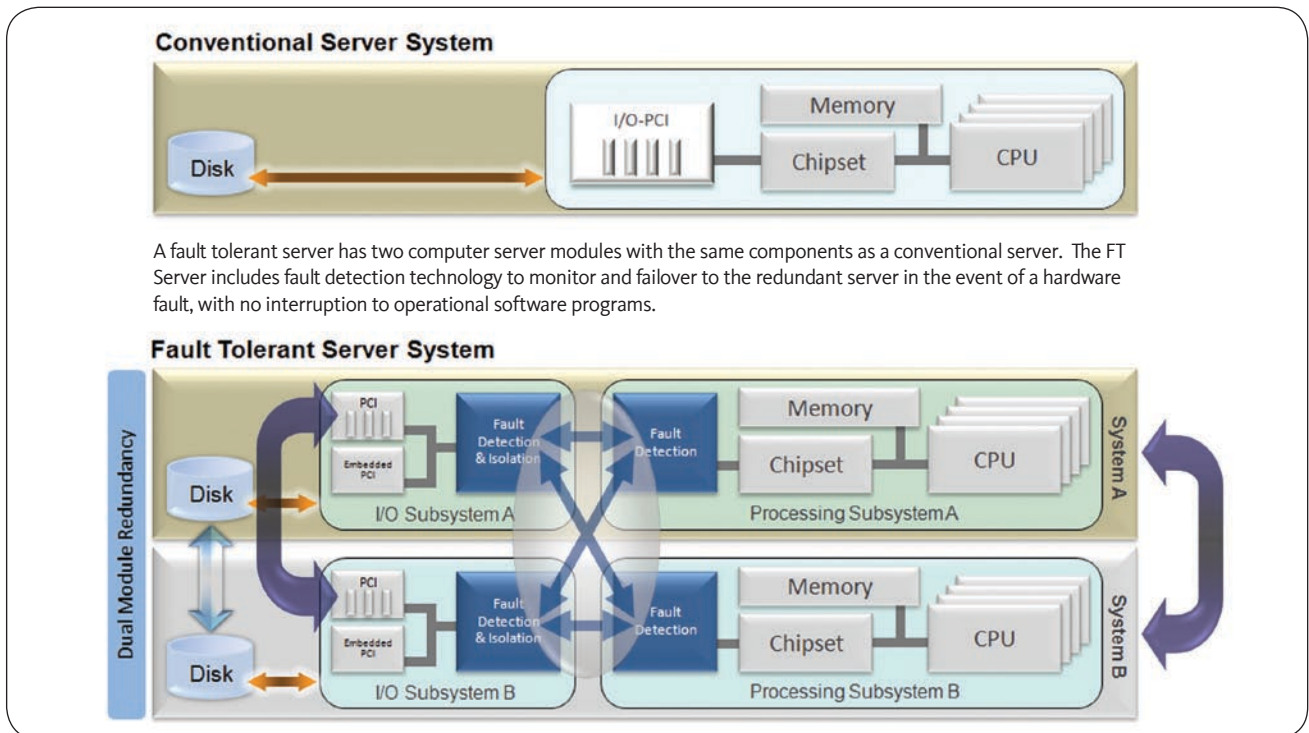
Conventional Server System

Disk

I/O-PCI

Memory

Chipset

CPU

A fault tolerant server has two computer server modules with the same components as a conventional server. The FT Server includes fault detection technology to monitor and failover to the redundant server in the event of a hardware fault, with no interruption to operational software programs.

Fault Tolerant Server System

Dual Module Redundancy

Disk

PCI

Embedded PCI

Fault Detection & Isolation

Fault Detection

Memory

Chipset

CPU

System A

I/O Subsystem A

Processing Subsystem A

Disk

PCI

Embedded PCI

Fault Detection & Isolation

Fault Detection

Memory

Chipset

CPU

System B

I/O Subsystem B

Processing Subsystem B